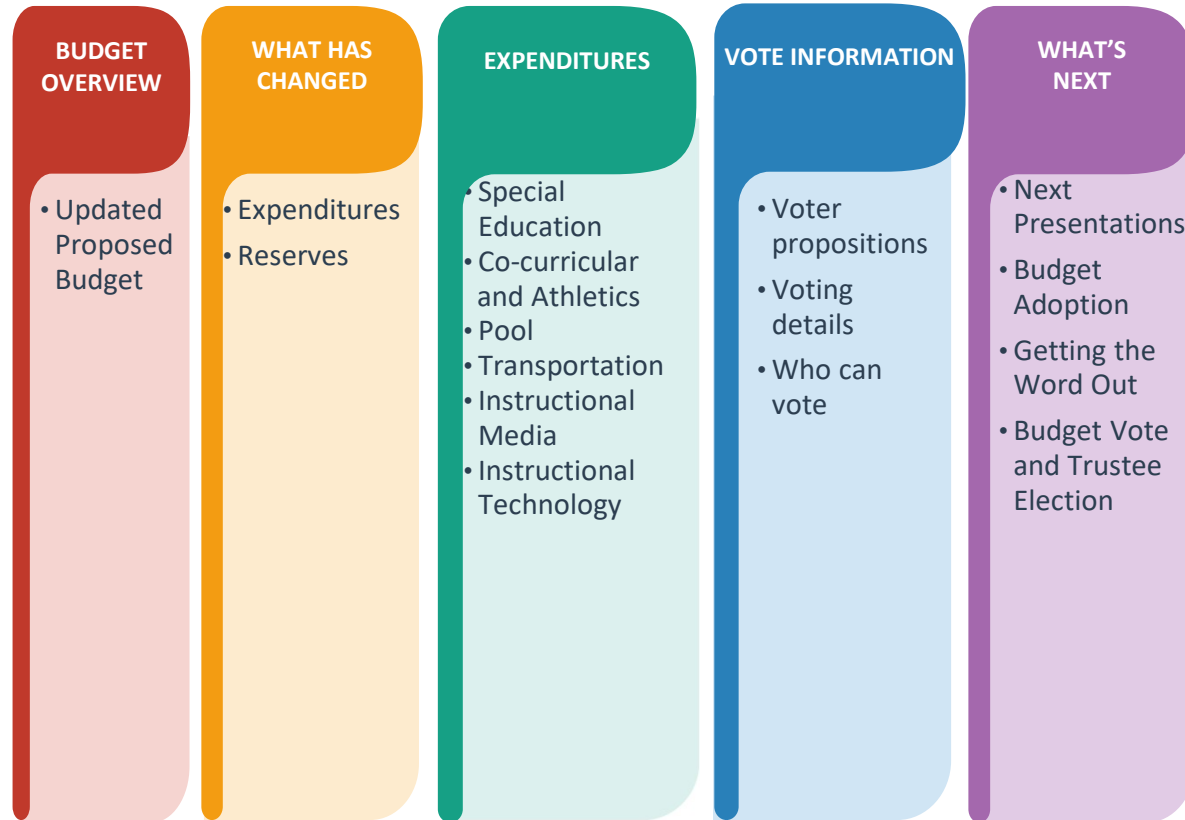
BUDGET OVERVIEW

• Updated Proposed Budget

WHAT HAS CHANGED

• Expenditures
• Reserves

EXPENDITURES

• Special Education
• Co-curricular and Athletics
• Pool
• Transportation
• Instructional Media
• Instructional Technology

VOTE INFORMATION

• Voter propositions
• Voting details
• Who can vote

WHAT'S NEXT

• Next Presentations
• Budget Adoption
• Getting the Word Out
• Budget Vote and Trustee Election